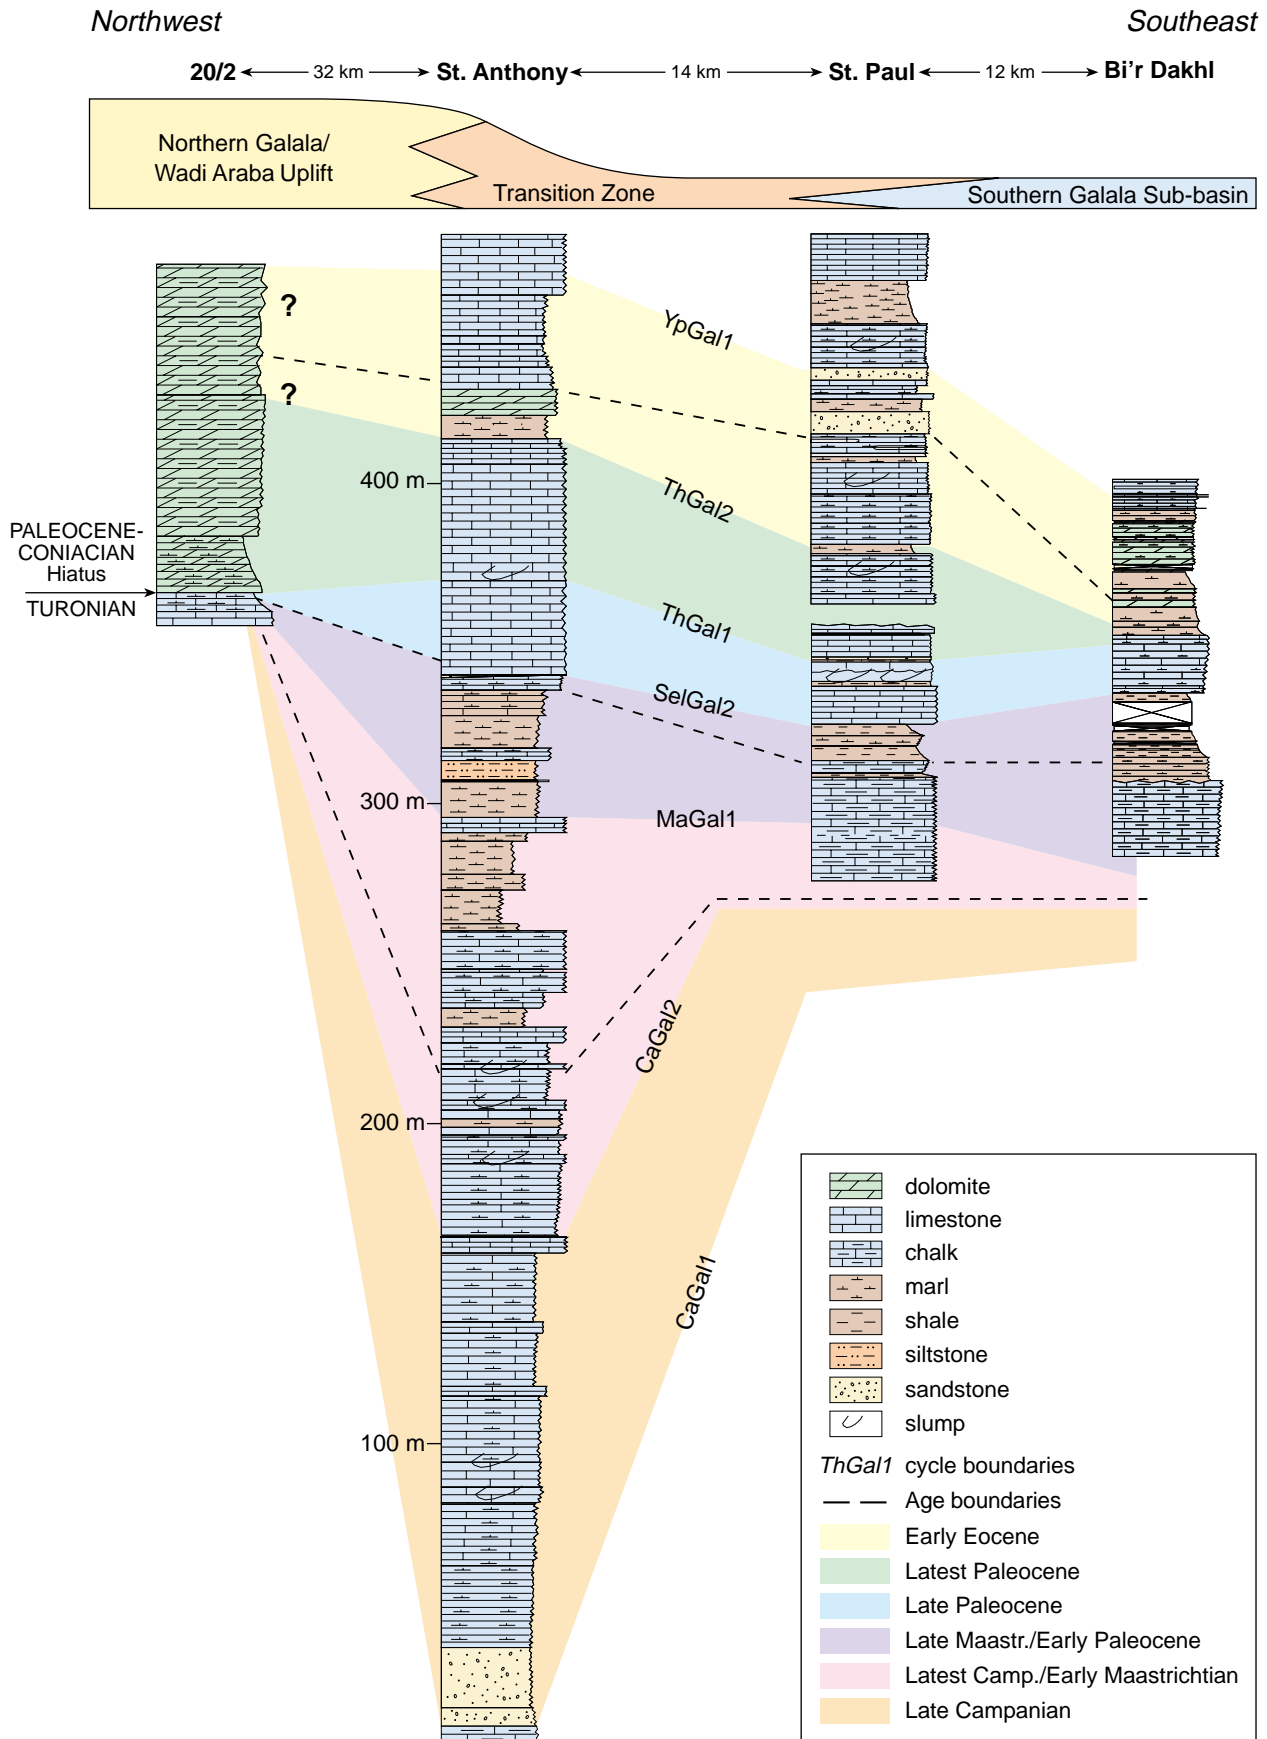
Northwest

Southeast

20/2 ← 32 km → St. Anthony ← 14 km → St. Paul ← 12 km → Bi’r Dakhl

Northern Galala/ Wadi Araba Uplift

Transition Zone

Southern Galala Sub-basin

?

?

YpGal1

ThGal2

ThGal1

SelGal2

MaGal1

CaGal2

CaGal1

400 m

300 m

200 m

100 m

PALEOCENE-CONIACIAN Hiatus

TURONIAN

dolomite
limestone
chalk
marl
shale
siltstone
sandstone
slump
ThGal1 cycle boundaries
Age boundaries
Early Eocene
Latest Paleocene
Late Paleocene
Late Maastr./Early Paleocene
Latest Camp./Early Maastrichtian
Late Campanian